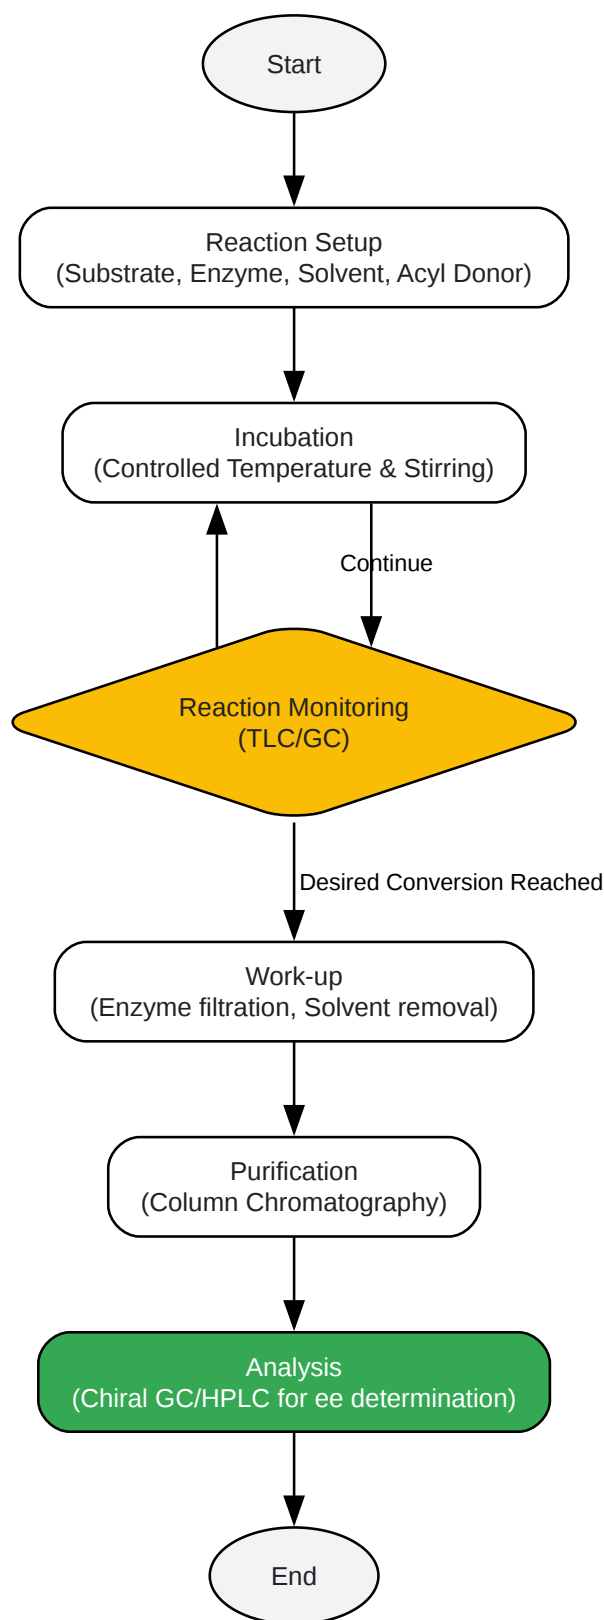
Start

Reaction Setup
(Substrate, Enzyme, Solvent, Acyl Donor)

Incubation
(Controlled Temperature & Stirring)

Continue

Reaction Monitoring
(TLC/GC)

Desired Conversion Reached

Work-up
(Enzyme filtration, Solvent removal)

Purification
(Column Chromatography)

Analysis
(Chiral GC/HPLC for ee determination)

End